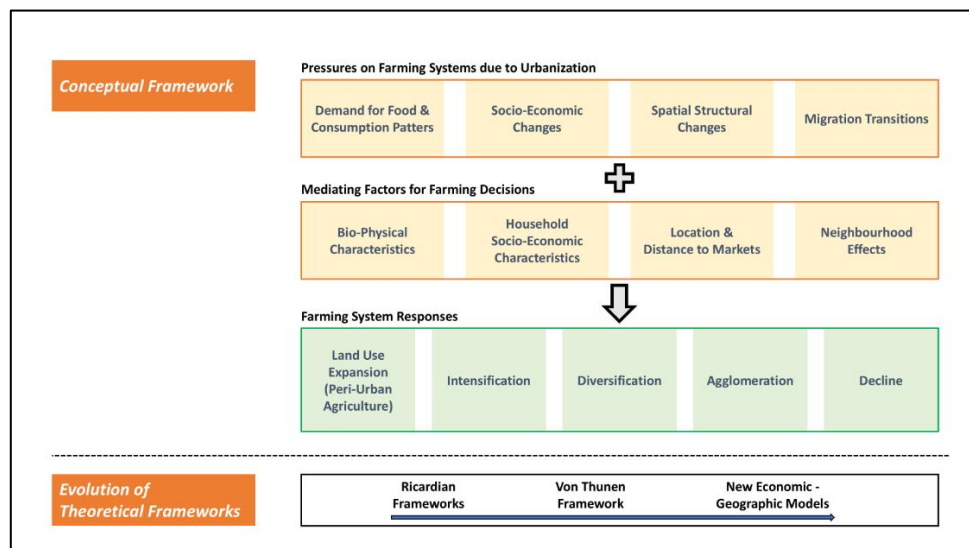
Conceptual Framework

Pressures on Farming Systems due to Urbanization

Demand for Food & Consumption Patters

Socio-Economic Changes

Spatial Structural Changes

Migration Transitions

Mediating Factors for Farming Decisions

Bio-Physical Characteristics

Household Socio-Economic Characteristics

Location & Distance to Markets

Neighbourhood Effects

Farming System Responses

Land Use Expansion (Peri-Urban Agriculture)

Intensification

Diversification

Agglomeration

Decline

Evolution of Theoretical Frameworks

Ricardian Frameworks

Von Thunen Framework

New Economic - Geographic Models